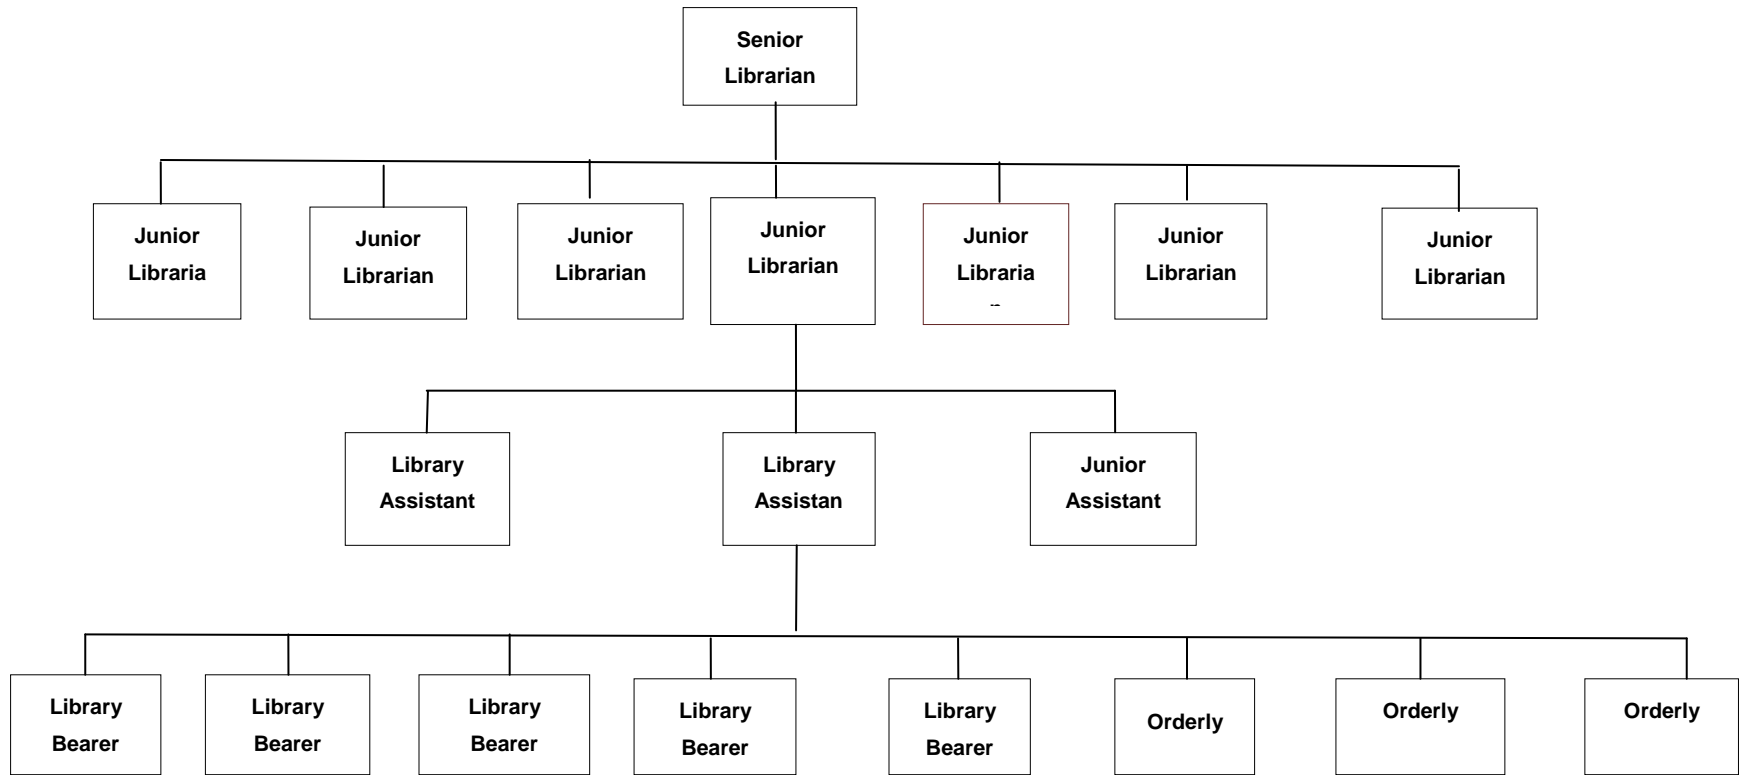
Senior Librarian

Junior Libraria

Junior Librarian

Junior Librarian

Junior Librarian

Junior Libraria

Junior Librarian

Junior Librarian

Library Assistant

Library Assistan

Junior Assistant

Library Bearer

Library Bearer

Library Bearer

Library Bearer

Library Bearer

Orderly

Orderly

Orderly